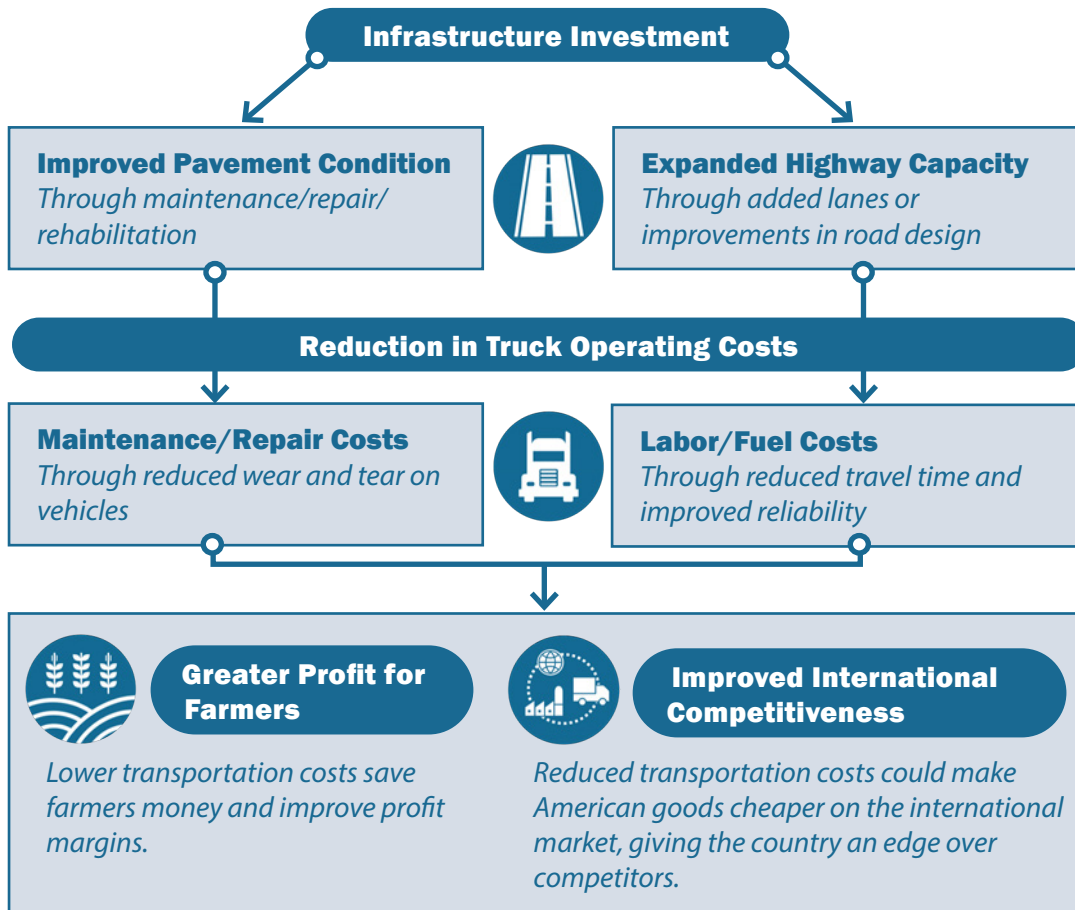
Infrastructure Investment

Improved Pavement Condition
Through maintenance/repair/rehabilitation

Expanded Highway Capacity
Through added lanes or improvements in road design

Reduction in Truck Operating Costs

Maintenance/Repair Costs
Through reduced wear and tear on vehicles

Labor/Fuel Costs
Through reduced travel time and improved reliability

Greater Profit for Farmers

Lower transportation costs save farmers money and improve profit margins.

Improved International Competitiveness

Reduced transportation costs could make American goods cheaper on the international market, giving the country an edge over competitors.